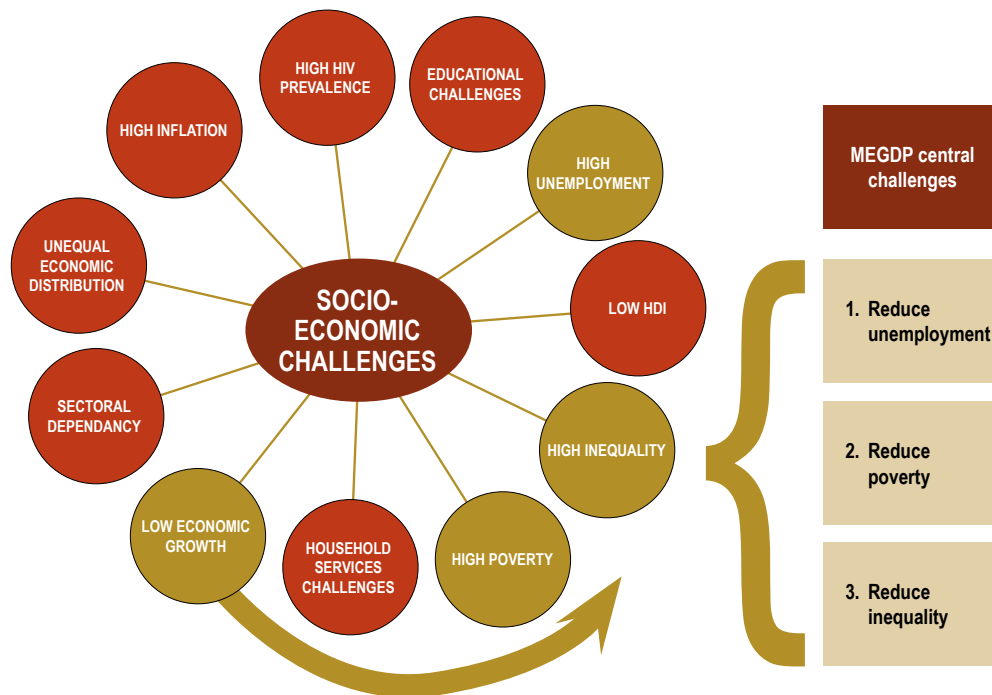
SOCIO-ECONOMIC CHALLENGES

HIGH HIV PREVALENCE

EDUCATIONAL CHALLENGES

HIGH UNEMPLOYMENT

LOW HDI

HIGH INEQUALITY

HIGH POVERTY

HOUSEHOLD SERVICES CHALLENGES

LOW ECONOMIC GROWTH

SECTORAL DEPENDANCY

UNEQUAL ECONOMIC DISTRIBUTION

HIGH INFLATION

MEGDP central challenges

1. Reduce unemployment

2. Reduce poverty

3. Reduce inequality